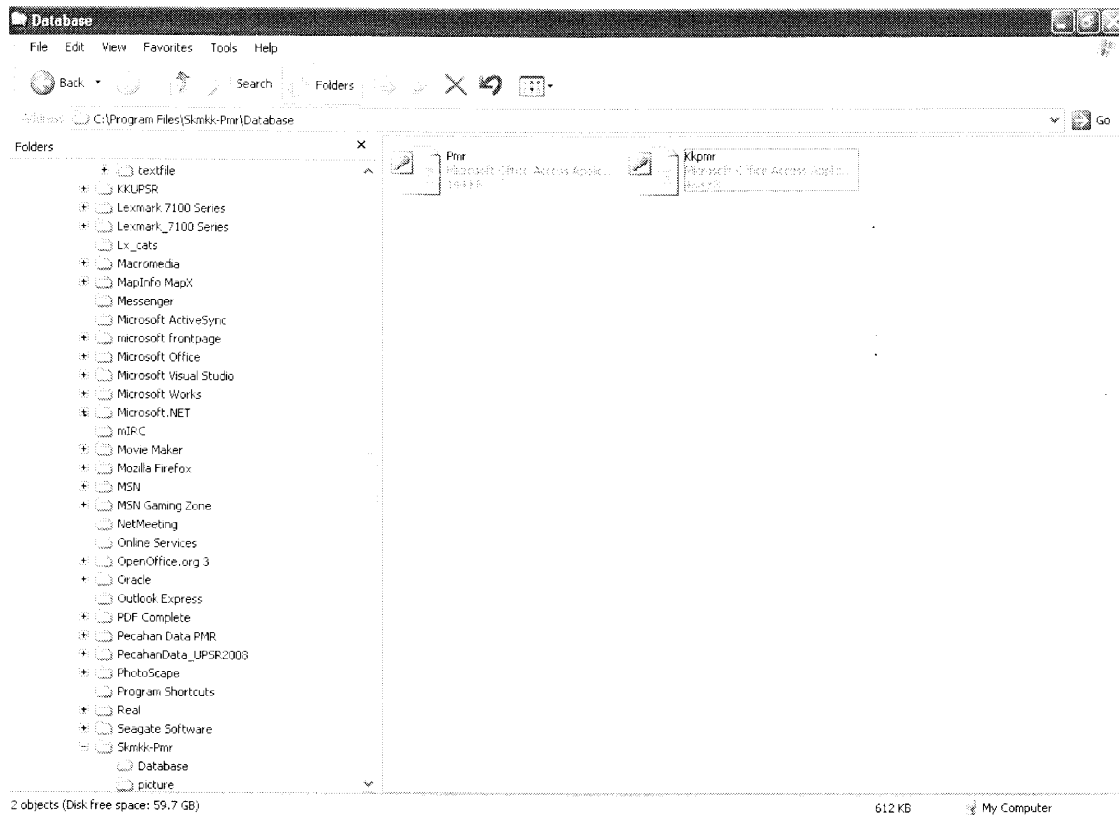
Database

File Edit View Favorites Tools Help

Back Search Folders

Address C:\Program Files\Skmkk-Pmr\Database

Go

Folders

textfile
KKUPSR
Lexmark 7100 Series
Lexmark_7100 Series
Lx_cats
Macromedia
MapInfo MapX
Messenger
Microsoft ActiveSync
microsoft frontpage
Microsoft Office
Microsoft Visual Studio
Microsoft Works
Microsoft.NET
mIRC
Movie Maker
Mozilla Firefox
MSN
MSN Gaming Zone
NetMeeting
Online Services
OpenOffice.org 3
Oracle
Outlook Express
PDF Complete
Pecahan Data PMR
PecahanData_UPSR2003
PhotoScape
Program Shortcuts
Real
Seagate Software
Skmkk-Pmr
Database
picture

Pmr
Microsoft Office Access Applic...
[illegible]

Kkpmr
Microsoft Office Access Applic...
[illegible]

2 objects (Disk free space: 59.7 GB)

612 KB

My Computer